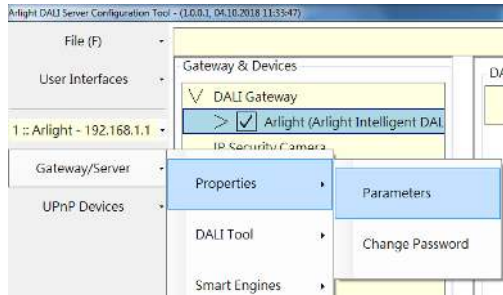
Arlight DALI Server Configuration Tool - (1.0.0.1, 04.10.2018 11:35:47)

File (F)

User Interfaces

1 :: Arlight - 192.168.1.1

Gateway/Server

UPnP Devices

Gateway & Devices

DALI Gateway

Arlight (Arlight Intelligent DAL

IP Security Camera

DA

Properties

DALI Tool

Smart Engines

Parameters

Change Password